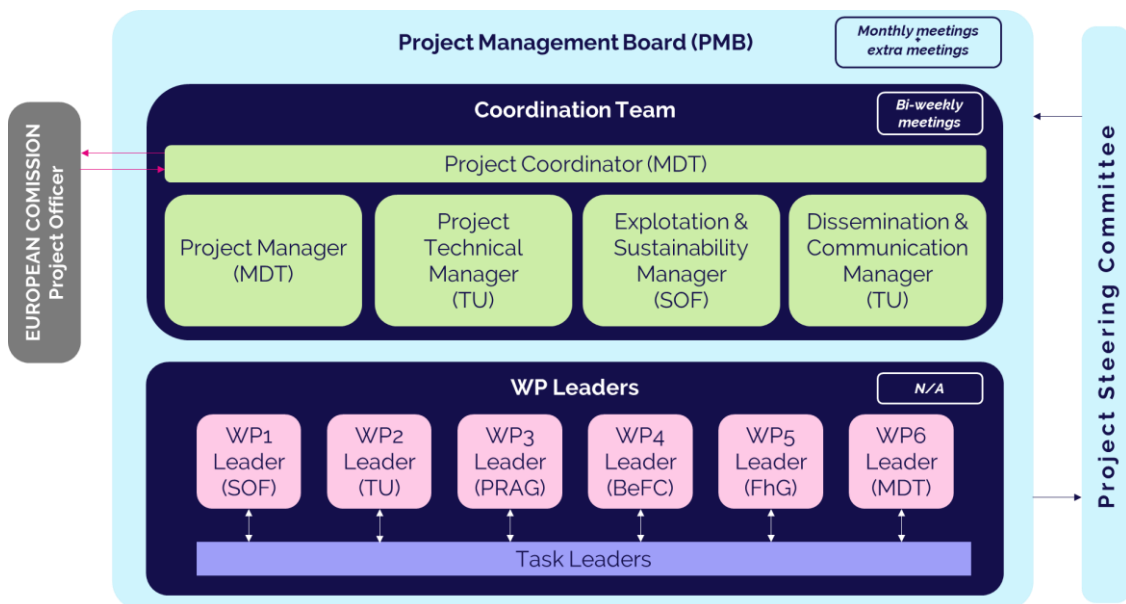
EUROPEAN COMISSION
Project Officer

Project Management Board (PMB)

Monthly meetings
+
extra meetings

Coordination Team

Bi-weekly meetings

Project Coordinator (MDT)

Project Manager (MDT)

Project Technical Manager (TU)

Explotation & Sustainability Manager (SOF)

Dissemination & Communication Manager (TU)

WP Leaders

N/A

WP1 Leader (SOF)

WP2 Leader (TU)

WP3 Leader (PRAG)

WP4 Leader (BeFC)

WP5 Leader (FhG)

WP6 Leader (MDT)

Task Leaders

Project Steering Committee